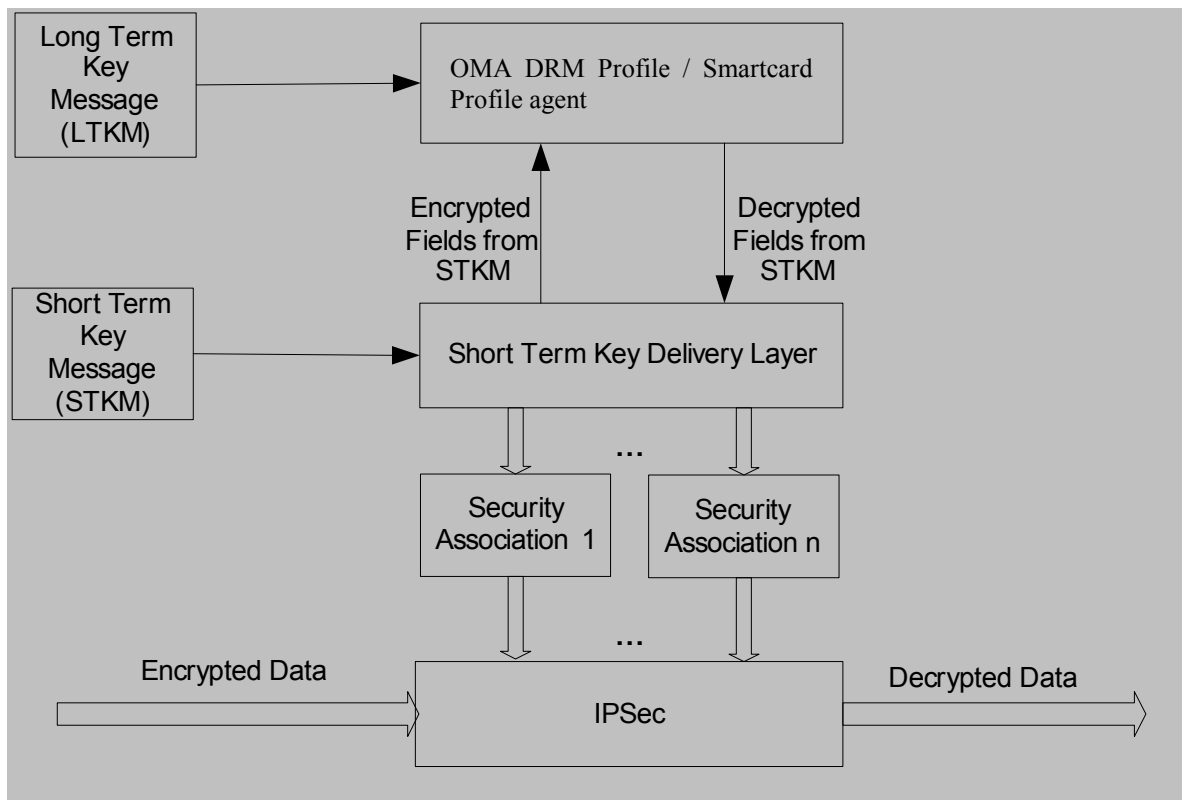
Long Term Key Message (LTKM)

OMA DRM Profile / Smartcard Profile agent

Encrypted Fields from STKM

Decrypted Fields from STKM

Short Term Key Message (STKM)

Short Term Key Delivery Layer

...

Security Association 1

Security Association n

...

Encrypted Data

IPSec

Decrypted Data